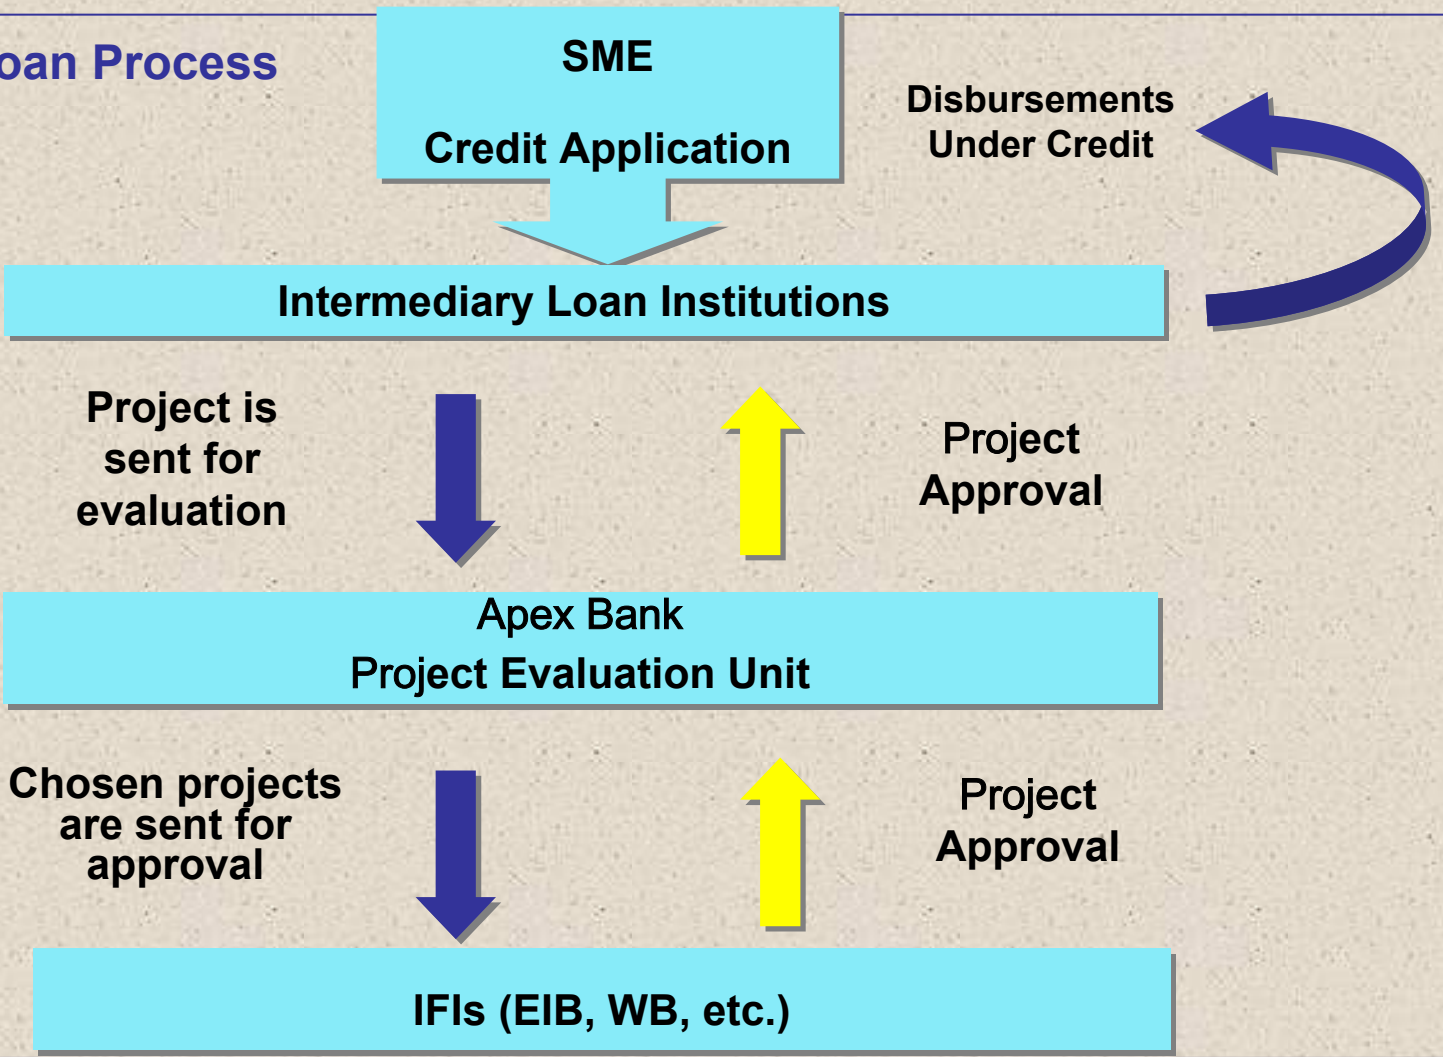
oan Process

SME

Credit Application

Disbursements Under Credit

Intermediary Loan Institutions

Project is sent for evaluation

Project Approval

Apex Bank
Project Evaluation Unit

Chosen projects are sent for approval

Project Approval

IFIs (EIB, WB, etc.)